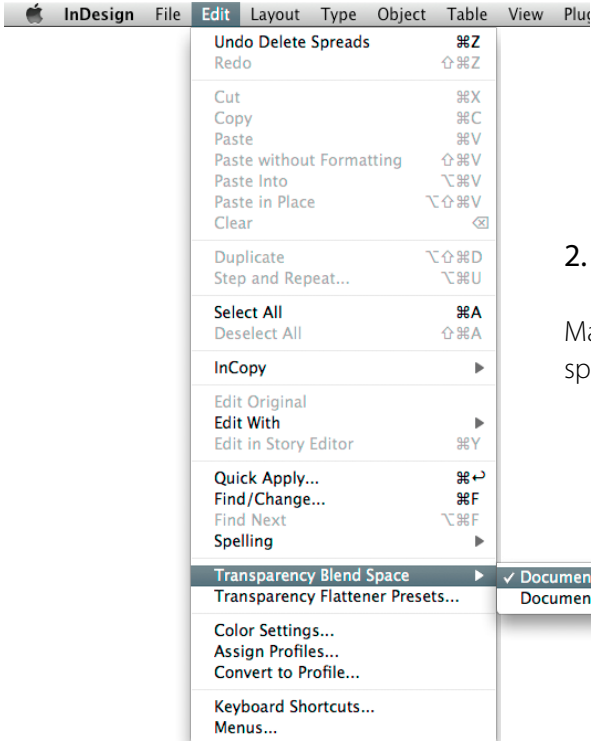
InDesign File Edit Layout Type Object Table View Plug

Undo Delete Spreads ⌘Z
Redo ⇧⌘Z

Cut ⌘X
Copy ⌘C
Paste ⌘V
Paste without Formatting ⇧⌘V
Paste Into ⌥⌘V
Paste in Place ⌥⇧⌘V
Clear ⌫

Duplicate ⌥⇧⌘D
Step and Repeat... ⌥⌘U

Select All ⌘A
Deselect All ⇧⌘A

InCopy ▶

Edit Original
Edit With ▶
Edit in Story Editor ⌘Y

Quick Apply... ⌘↩
Find/Change... ⌘F
Find Next ⌥⌘F
Spelling ▶

Transparency Blend Space ▶
Transparency Flattener Presets...

Color Settings...
Assign Profiles...
Convert to Profile...

Keyboard Shortcuts...
Menus...

✓ Documen
Documen

2.

Ma
sp